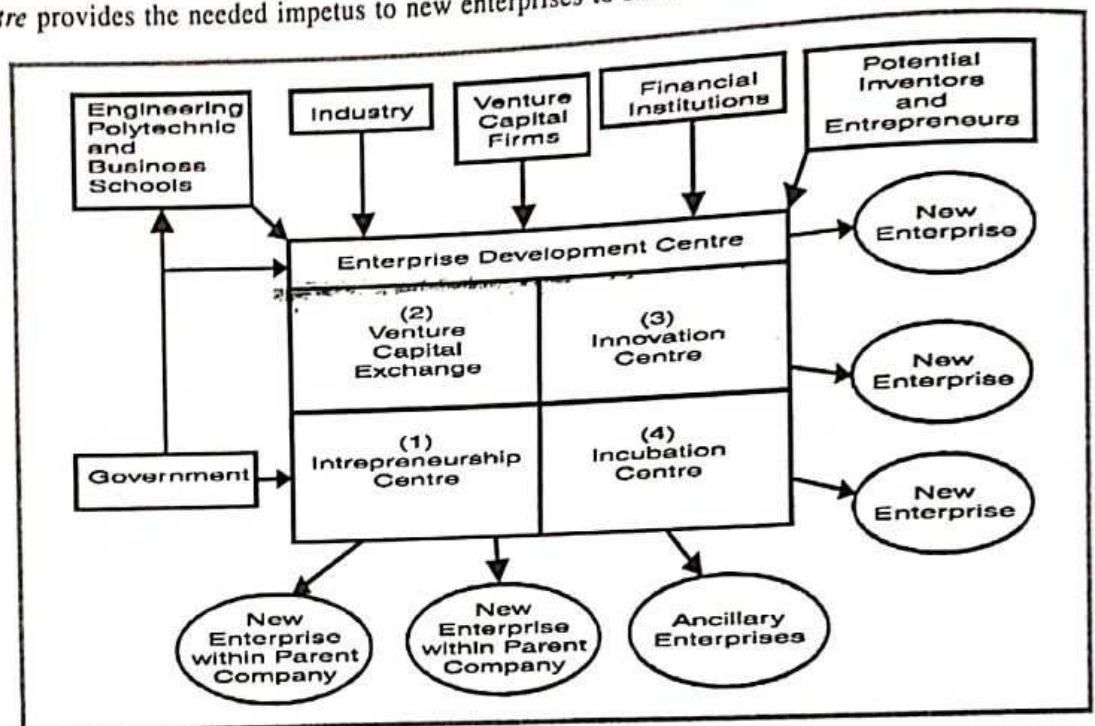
tre provides the needed impetus to new enterprises to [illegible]

Engineering Polytechnic and Business Schools

Industry

Venture Capital Firms

Financial Institutions

Potential Inventors and Entrepreneurs

Enterprise Development Centre

New Enterprise

(2) Venture Capital Exchange

(3) Innovation Centre

New Enterprise

Government

(1) Intrepreneurship Centre

(4) Incubation Centre

New Enterprise

New Enterprise within Parent Company

New Enterprise within Parent Company

Ancillary Enterprises